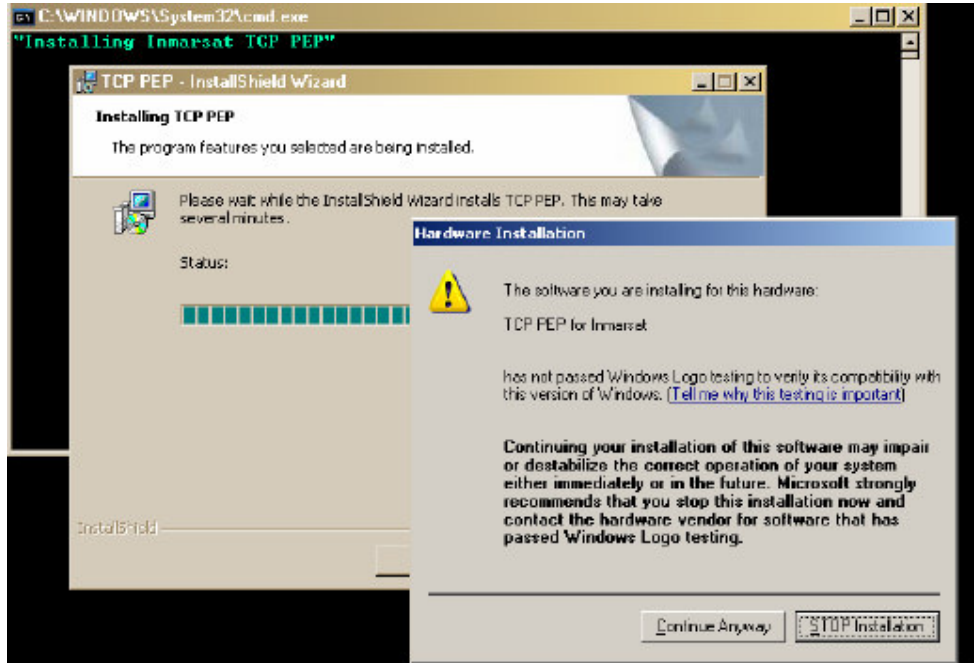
C:\WINDOWS\System32\cmd.exe

"Installing Inmarsat TCP PEP"

TCP PEP - InstallShield Wizard

Installing TCP PEP

The program features you selected are being installed.

Please wait while the InstallShield Wizard installs TCP PEP. This may take several minutes.

Status:

InstallShield

Hardware Installation

The software you are installing for this hardware:

TCP PEP for Inmarset

has not passed Windows Logo testing to verify its compatibility with this version of Windows. (Tell me why this testing is important)

Continuing your installation of this software may impair or destabilize the correct operation of your system either immediately or in the future. Microsoft strongly recommends that you stop this installation now and contact the hardware vendor for software that has passed Windows Logo testing.

Continue Anyway

STOP Installation